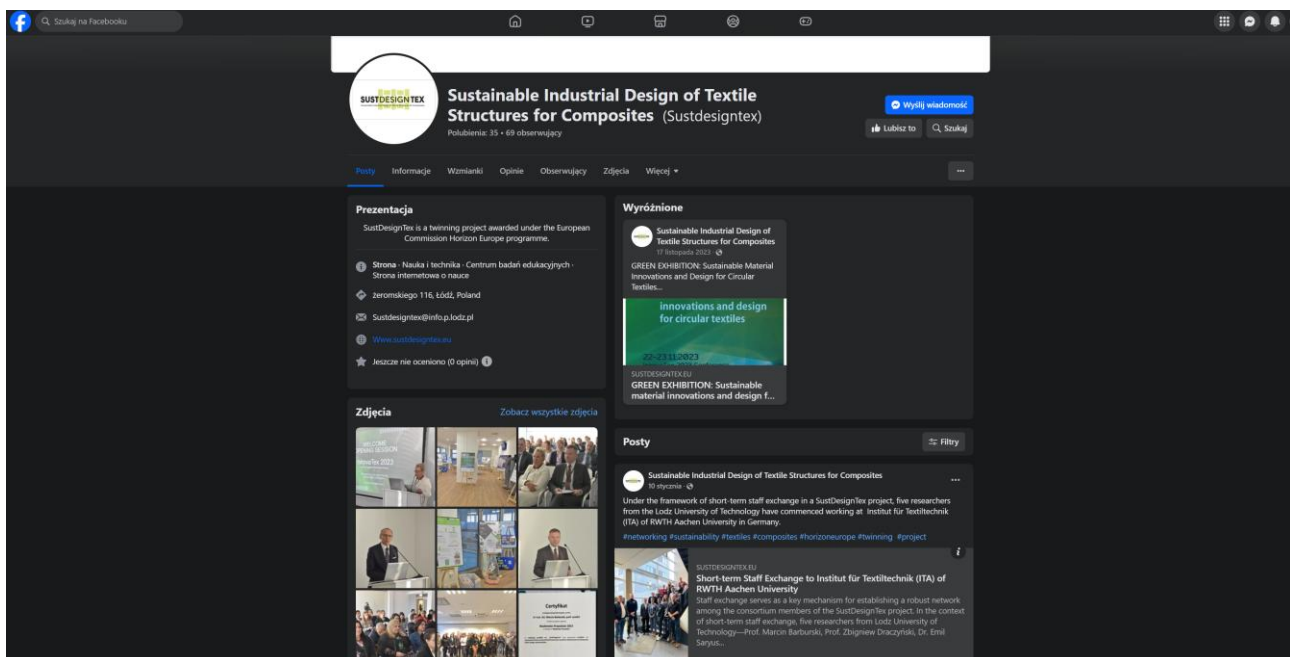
Szukaj na Facebooku

SUSTDESIGNTEX

Sustainable Industrial Design of Textile Structures for Composites (Sustdesigntex)

Polubienia: 35 • 69 obserwujący

Wyślij wiadomość

Lubisz to

Szukaj

Posty Informacje Wzmianki Opinie Obserwujący Zdjęcia Więcej ▾

...

Prezentacja

SustDesignTex is a twinning project awarded under the European Commission Horizon Europe programme.

Strona · Nauka i technika · Centrum badań edukacyjnych · Strona internetowa o nauce

żeromskiego 116, Łódź, Poland

Sustdesigntex@info.p.lodz.pl

Www.sustdesigntex.eu

Jeszcze nie oceniono (0 opinii)

Zdjęcia

Zobacz wszystkie zdjęcia

Certyfikat

Wyróżnione

Sustainable Industrial Design of Textile Structures for Composites

17 listopada 2023 ·

GREEN EXHIBITION: Sustainable Material Innovations and Design for Circular Textiles...

innovations and design for circular textiles

22-23.11.2023

SUSTDESIGNTEX.EU

GREEN EXHIBITION: Sustainable material innovations and design f...

Posty

Filtry

Sustainable Industrial Design of Textile Structures for Composites

10 stycznia ·

...

Under the framework of short-term staff exchange in a SustDesignTex project, five researchers from the Lodz University of Technology have commenced working at Institut für Textiltechnik (ITA) of RWTH Aachen University in Germany.

#networking #sustainability #textiles #composites #horizoneurope #twinning #project

SUSTDESIGNTEX.EU

Short-term Staff Exchange to Institut für Textiltechnik (ITA) of RWTH Aachen University

Staff exchange serves as a key mechanism for establishing a robust network among the consortium members of the SustDesignTex project. In the context of short-term staff exchange, five researchers from Lodz University of Technology—Prof. Marcin Barburski, Prof. Zbigniew Draczyński, Dr. Emil Sasyus...